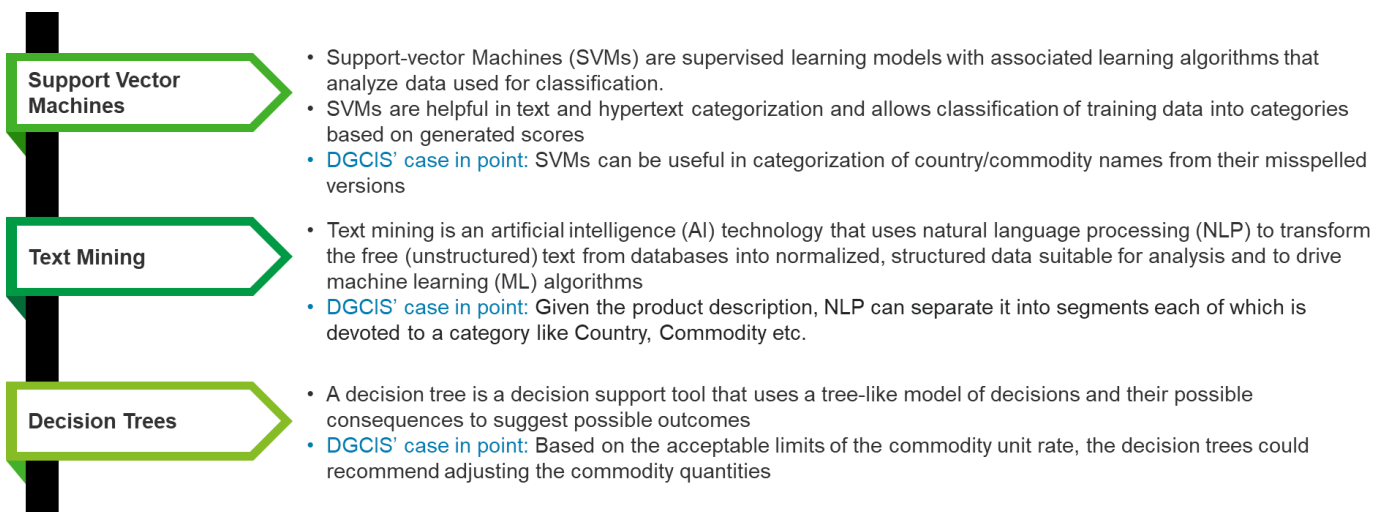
Support Vector Machines

• Support-vector Machines (SVMs) are supervised learning models with associated learning algorithms that analyze data used for classification.
• SVMs are helpful in text and hypertext categorization and allows classification of training data into categories based on generated scores
• DGCIS' case in point: SVMs can be useful in categorization of country/commodity names from their misspelled versions

Text Mining

• Text mining is an artificial intelligence (AI) technology that uses natural language processing (NLP) to transform the free (unstructured) text from databases into normalized, structured data suitable for analysis and to drive machine learning (ML) algorithms
• DGCIS' case in point: Given the product description, NLP can separate it into segments each of which is devoted to a category like Country, Commodity etc.

Decision Trees

• A decision tree is a decision support tool that uses a tree-like model of decisions and their possible consequences to suggest possible outcomes
• DGCIS' case in point: Based on the acceptable limits of the commodity unit rate, the decision trees could recommend adjusting the commodity quantities